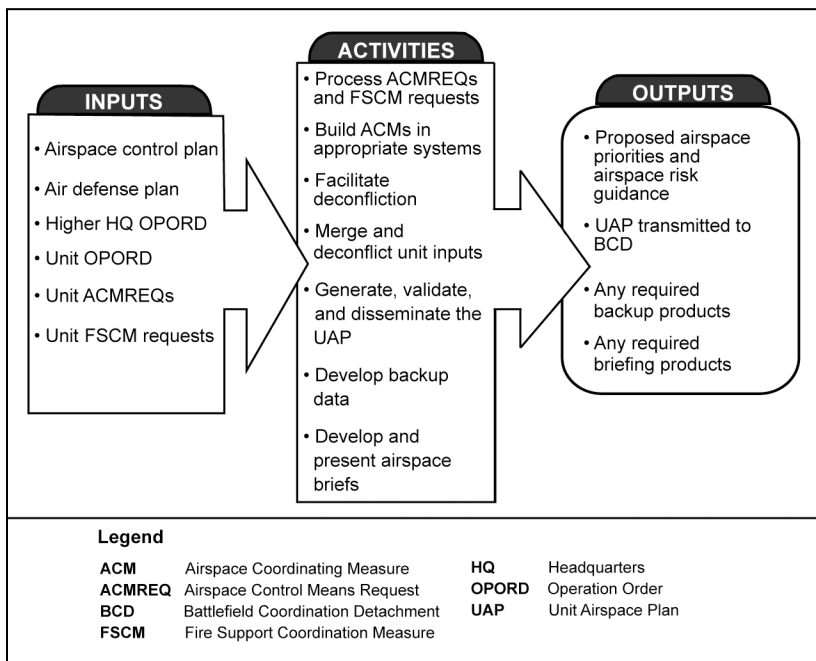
INPUTS

• Airspace control plan
• Air defense plan
• Higher HQ OPORD
• Unit OPORD
• Unit ACMREQs
• Unit FSCM requests

ACTIVITIES

• Process ACMREQs and FSCM requests
• Build ACMs in appropriate systems
• Facilitate deconfliction
• Merge and deconflict unit inputs
• Generate, validate, and disseminate the UAP
• Develop backup data
• Develop and present airspace briefs

OUTPUTS

• Proposed airspace priorities and airspace risk guidance
• UAP transmitted to BCD
• Any required backup products
• Any required briefing products

Legend

| | | | |
|---|---|---|---|
| ACM | Airspace Coordinating Measure | HQ | Headquarters |
| ACMREQ | Airspace Control Means Request | OPORD | Operation Order |
| BCD | Battlefield Coordination Detachment | UAP | Unit Airspace Plan |
| FSCM | Fire Support Coordination Measure | | |